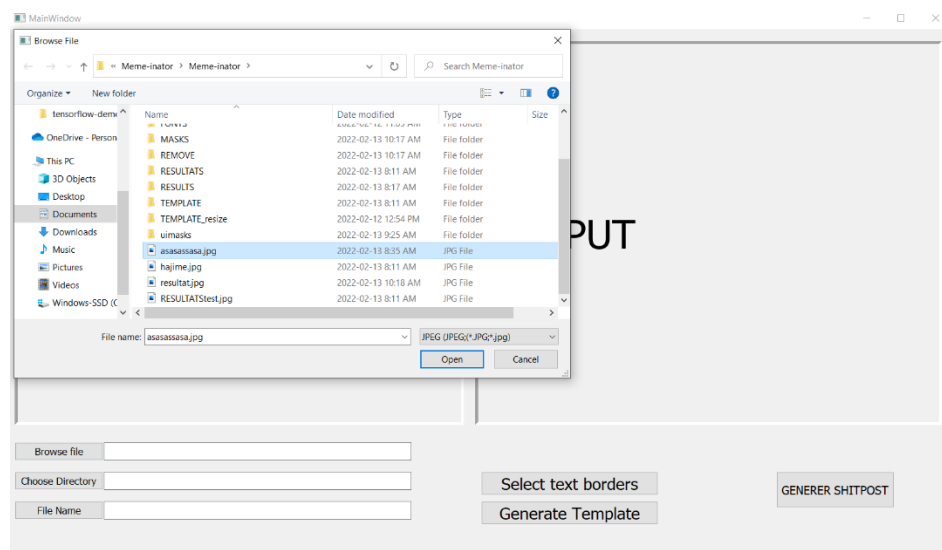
MainWindow

Browse File

« Meme-inator › Meme-inator ›

Search Meme-inator

Organize ▾ New folder

tensorflow-deme
OneDrive - Person
This PC
3D Objects
Desktop
Documents
Downloads
Music
Pictures
Videos
Windows-SSD (C

| Name | Date modified | Type | Size |
|---|---|---|---|
| FONTS | 2022-02-12 11:05 AM | File folder | |
| MASKS | 2022-02-13 10:17 AM | File folder | |
| REMOVE | 2022-02-13 10:17 AM | File folder | |
| RESULTATS | 2022-02-13 8:11 AM | File folder | |
| RESULTS | 2022-02-13 8:17 AM | File folder | |
| TEMPLATE | 2022-02-13 8:11 AM | File folder | |
| TEMPLATE_resize | 2022-02-12 12:54 PM | File folder | |
| uimasks | 2022-02-13 9:25 AM | File folder | |
| asasassasa.jpg | 2022-02-13 8:35 AM | JPG File | |
| hajime.jpg | 2022-02-13 8:11 AM | JPG File | |
| resultat.jpg | 2022-02-13 10:18 AM | JPG File | |
| RESULTATStest.jpg | 2022-02-13 8:11 AM | JPG File | |

File name: asasassasa.jpg
JPEG (JPEG;(*.JPG;*.jpg)
Open
Cancel

PUT

Browse file
Choose Directory
File Name

Select text borders
Generate Template

GENERER SHITPOST